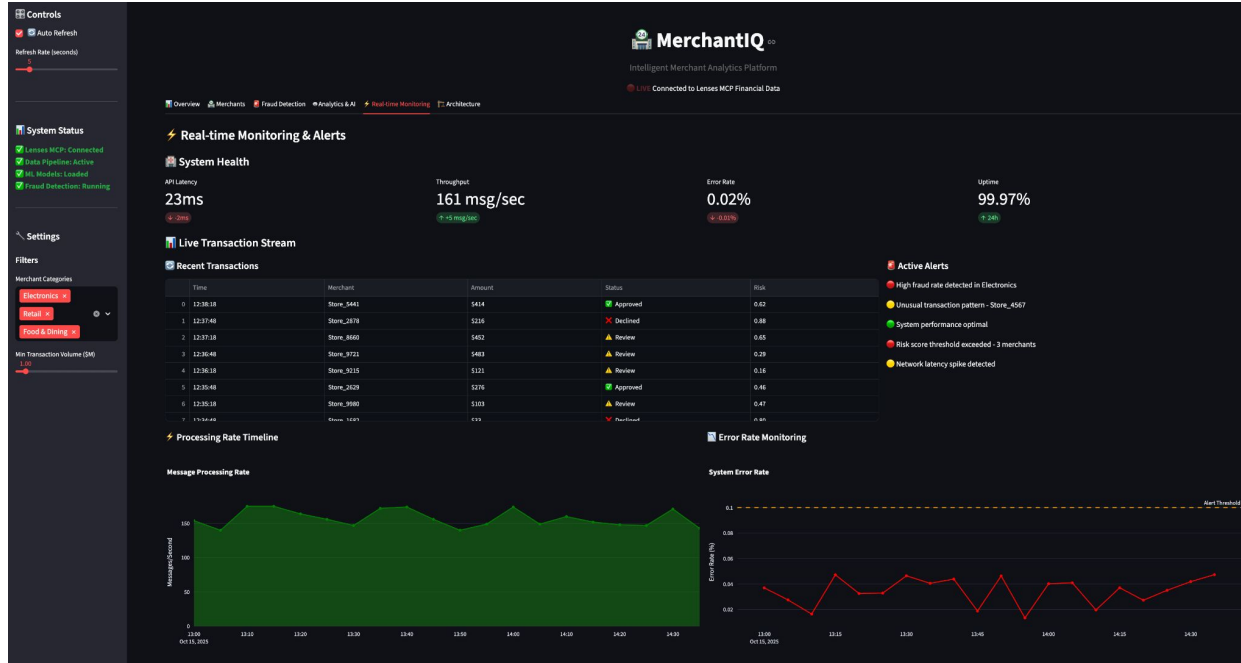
Controls
Auto Refresh
Refresh Rate (seconds)
5

System Status
Lenses MCP: Connected
Data Pipeline: Active
ML Models: Loaded
Fraud Detection: Running

Settings
Filters
Merchant Categories
Electronics ×
Retail ×
Food & Dining ×
Min Transaction Volume ($M)
1.00

MerchantIQ
Intelligent Merchant Analytics Platform
LIVE Connected to Lenses MCP Financial Data

Overview | Merchants | Fraud Detection | Analytics & AI | Real-time Monitoring | Architecture

Real-time Monitoring & Alerts

System Health

API Latency
23ms
↓ -2ms

Throughput
161 msg/sec
↑ +5 msg/sec

Error Rate
0.02%
↓ -0.01%

Uptime
99.97%
↑ 24h

Live Transaction Stream

Recent Transactions

| | Time | Merchant | Amount | Status | Risk |
|---|---|---|---|---|---|
| 0 | 12:38:18 | Store_5441 | $414 | Approved | 0.62 |
| 1 | 12:37:48 | Store_2878 | $216 | Declined | 0.88 |
| 2 | 12:37:18 | Store_8660 | $452 | Review | 0.65 |
| 3 | 12:36:48 | Store_9721 | $483 | Review | 0.29 |
| 4 | 12:36:18 | Store_9215 | $121 | Review | 0.16 |
| 5 | 12:35:48 | Store_2629 | $276 | Approved | 0.46 |
| 6 | 12:35:18 | Store_9980 | $103 | Review | 0.47 |
| 7 | 12:34:48 | Store_1582 | $33 | Declined | 0.80 |

Active Alerts
High fraud rate detected in Electronics
Unusual transaction pattern - Store_4567
System performance optimal
Risk score threshold exceeded - 3 merchants
Network latency spike detected

Processing Rate Timeline

Message Processing Rate
Messages/Second
150
100
50
0
13:00
Oct 15, 2025
13:10
13:20
13:30
13:40
13:50
14:00
14:10
14:20
14:30

Error Rate Monitoring

System Error Rate
Alert Threshold
Error Rate (%)
0.1
0.08
0.06
0.04
0.02
13:00
Oct 15, 2025
13:15
13:30
13:45
14:00
14:15
14:30